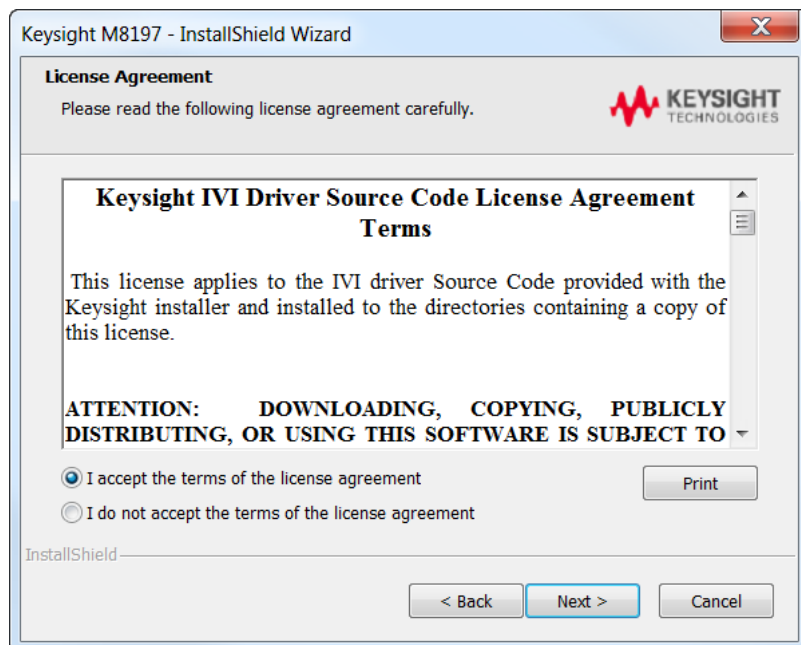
Keysight M8197 - InstallShield Wizard

X

License Agreement

Please read the following license agreement carefully.

KEYSIGHT TECHNOLOGIES

Keysight IVI Driver Source Code License Agreement Terms

This license applies to the IVI driver Source Code provided with the Keysight installer and installed to the directories containing a copy of this license.

ATTENTION: DOWNLOADING, COPYING, PUBLICLY DISTRIBUTING, OR USING THIS SOFTWARE IS SUBJECT TO

I accept the terms of the license agreement

Print

I do not accept the terms of the license agreement

InstallShield

< Back

Next >

Cancel